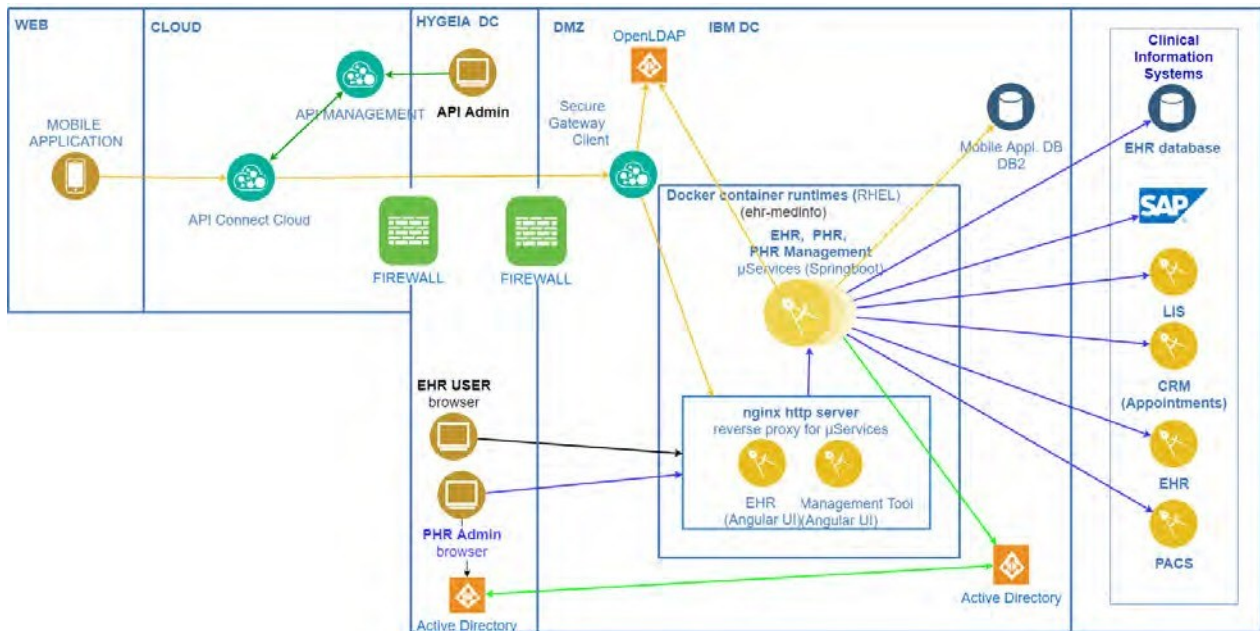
WEB

CLOUD

HYGEIA DC

DMZ

IBM DC

MOBILE APPLICATION

API MANAGEMENT

API Admin

API Connect Cloud

FIREWALL

FIREWALL

OpenLDAP

Secure Gateway Client

Mobile Appl. DB DB2

Docker container runtimes (RHEL) (ehr-medinfo)

EHR, PHR, PHR Management µServices (Springboot)

nginx http server reverse proxy for µServices

EHR (Angular UI)

Management Tool (Angular UI)

EHR USER browser

PHR Admin browser

Active Directory

Active Directory

Clinical Information Systems

EHR database

SAP

LIS

CRM (Appointments)

EHR

PACS